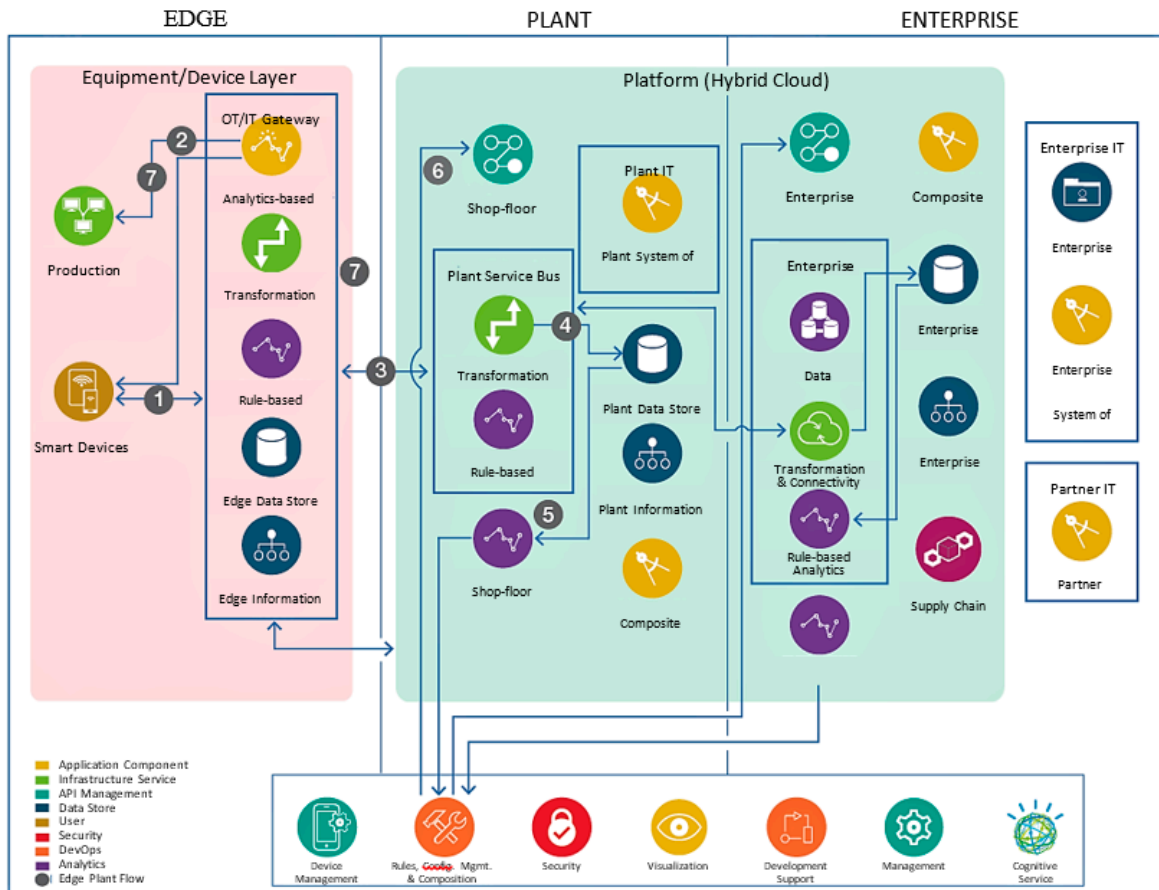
EDGE

PLANT

ENTERPRISE

Equipment/Device Layer

OT/IT Gateway

2

7

Analytics-based

Production

Transformation

7

Rule-based

Smart Devices

1

Edge Data Store

Edge Information

Platform (Hybrid Cloud)

6

Shop-floor

Plant IT

Plant System of

Plant Service Bus

4

Transformation

3

Plant Data Store

Rule-based

Plant Information

5

Shop-floor

Composite

Enterprise

Composite

Enterprise

Enterprise

Data

Transformation & Connectivity

Rule-based Analytics

Enterprise

Enterprise

Supply Chain

Enterprise IT

Enterprise

Enterprise

System of

Partner IT

Partner

Application Component
Infrastructure Service
API Management
Data Store
User
Security
DevOps
Analytics
Edge Plant Flow

Device Management

Rules, Config. Mgmt. & Composition

Security

Visualization

Development Support

Management

Cognitive Service